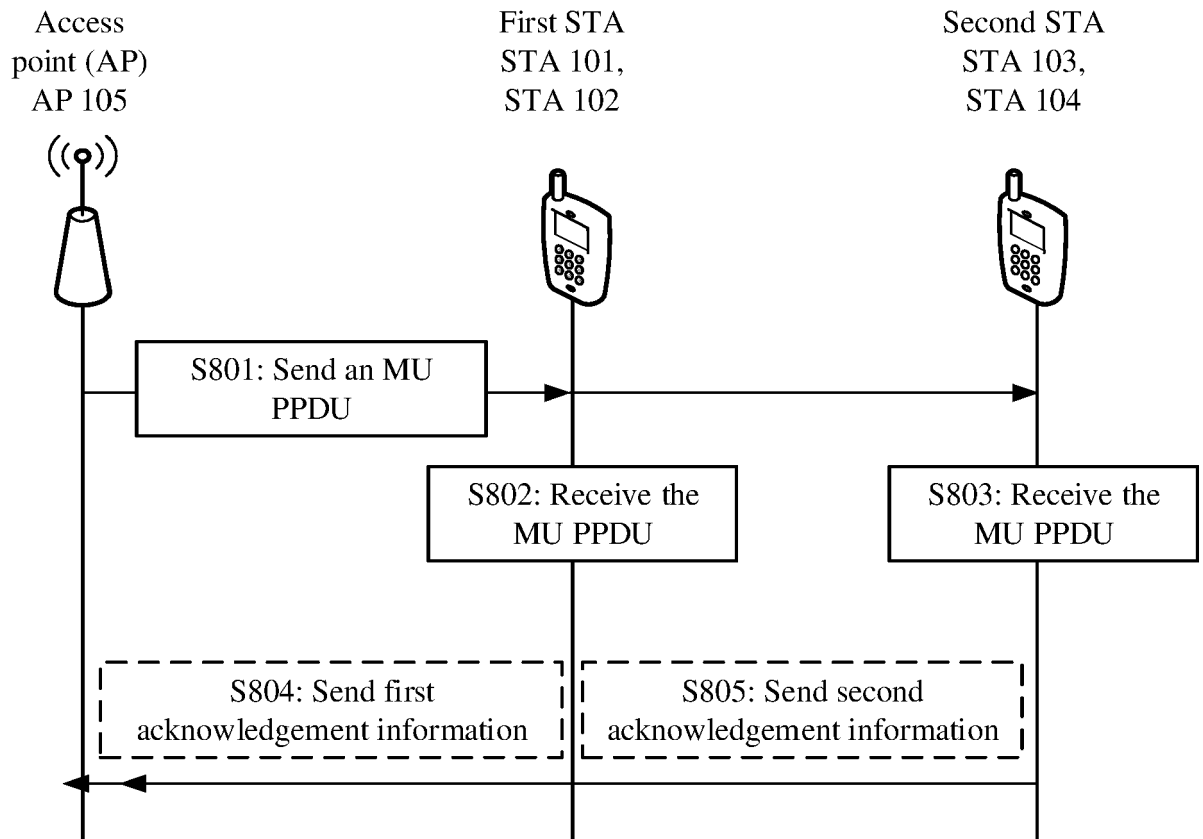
Access point (AP) AP 105

First STA STA 101, STA 102

Second STA STA 103, STA 104

S801: Send an MU PPDU

S802: Receive the MU PPDU

S803: Receive the MU PPDU

S804: Send first acknowledgement information

S805: Send second acknowledgement information